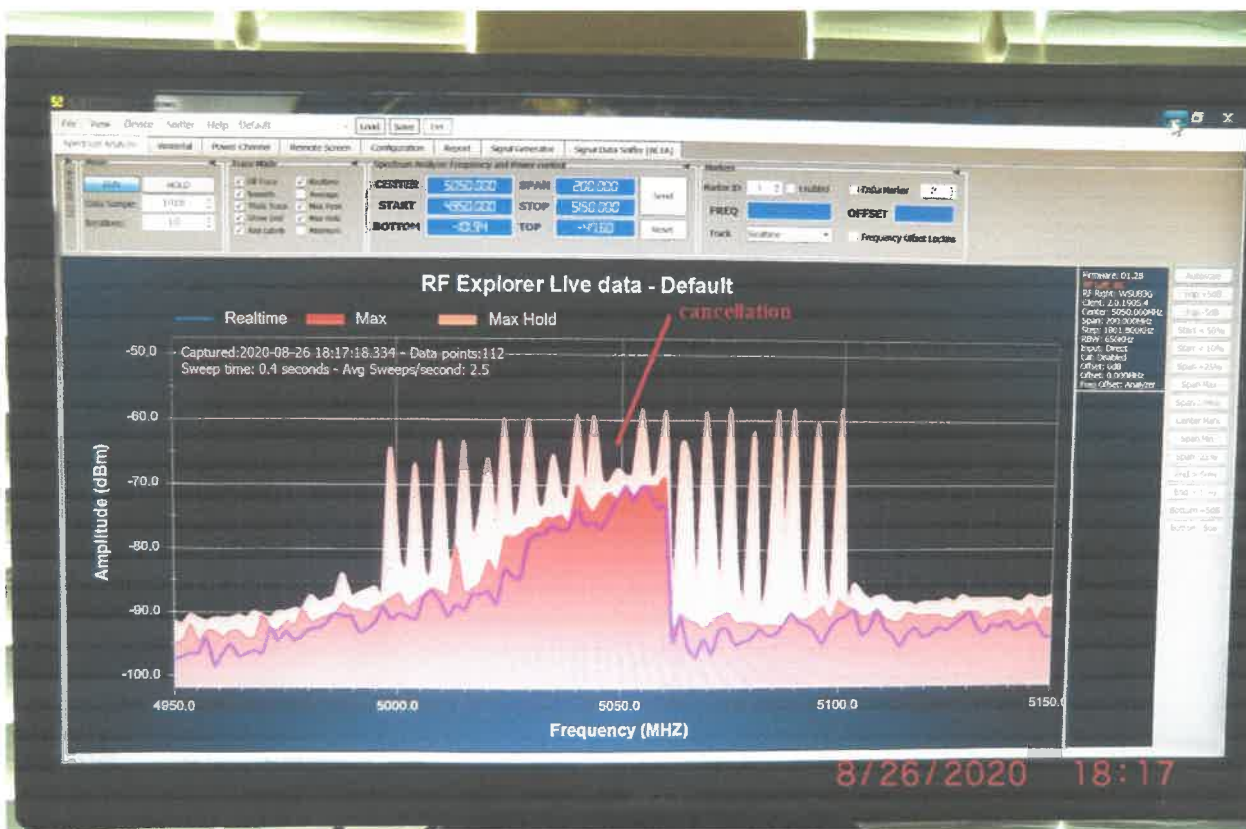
File View Device Sniffer Help Default
Load Save Del
Spectrum Analyzer Waterfall Power Channel Remote Screen Configuration Report Signal Generator Signal Data Sniffer (RCEA)

Mode
RUN HOLD
Data Sample: 1/100
Iterations: 10

Trace Mode
Off Trace Realtime
Smooth Average
Thick Trace Max Peak
Show Grid Max Hold
Axis Labels Minimum

Spectrum Analyzer Frequency and Power control
CENTER 5050.000 SPAN 200.000
START 4950.000 STOP 5150.000 Send
BOTTOM -100.94 TOP -47.60 Reset

Markers
Marker ID: 1 Enabled Track Marker 2
FREQ OFFSET
Track: Realtime Frequency Offset Lockins

RF Explorer Live data - Default
Realtime Max Max Hold
cancellation
Captured:2020-08-26 18:17:18.334 - Data points:112
Sweep time: 0.4 seconds - Avg Sweeps/second: 2.5

-50.0
-60.0
-70.0
-80.0
-90.0
-100.0
Amplitude (dBm)
4950.0 5000.0 5050.0 5100.0 5150.0
Frequency (MHZ)

Firmware: 01.28
RF Right: WSUB3G
Client: 2.0.1905.4
Center: 5050.000MHz
Span: 200.000MHz
Step: 1801.800KHz
RBW: 650KHz
Input: Direct
Cal: Disabled
Offset: 0dB
Offset: 0.000MHz
Freq Offset: Analyzer

Autoscale
Top +5dB
Top -5dB
Start + 50%
Start + 10%
Span +25%
Span Max
Span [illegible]
Center Mark
Span Min
Span -25%
End + 5%
End - 1%
Bottom +5dB
Bottom -5dB

8/26/2020 18:17